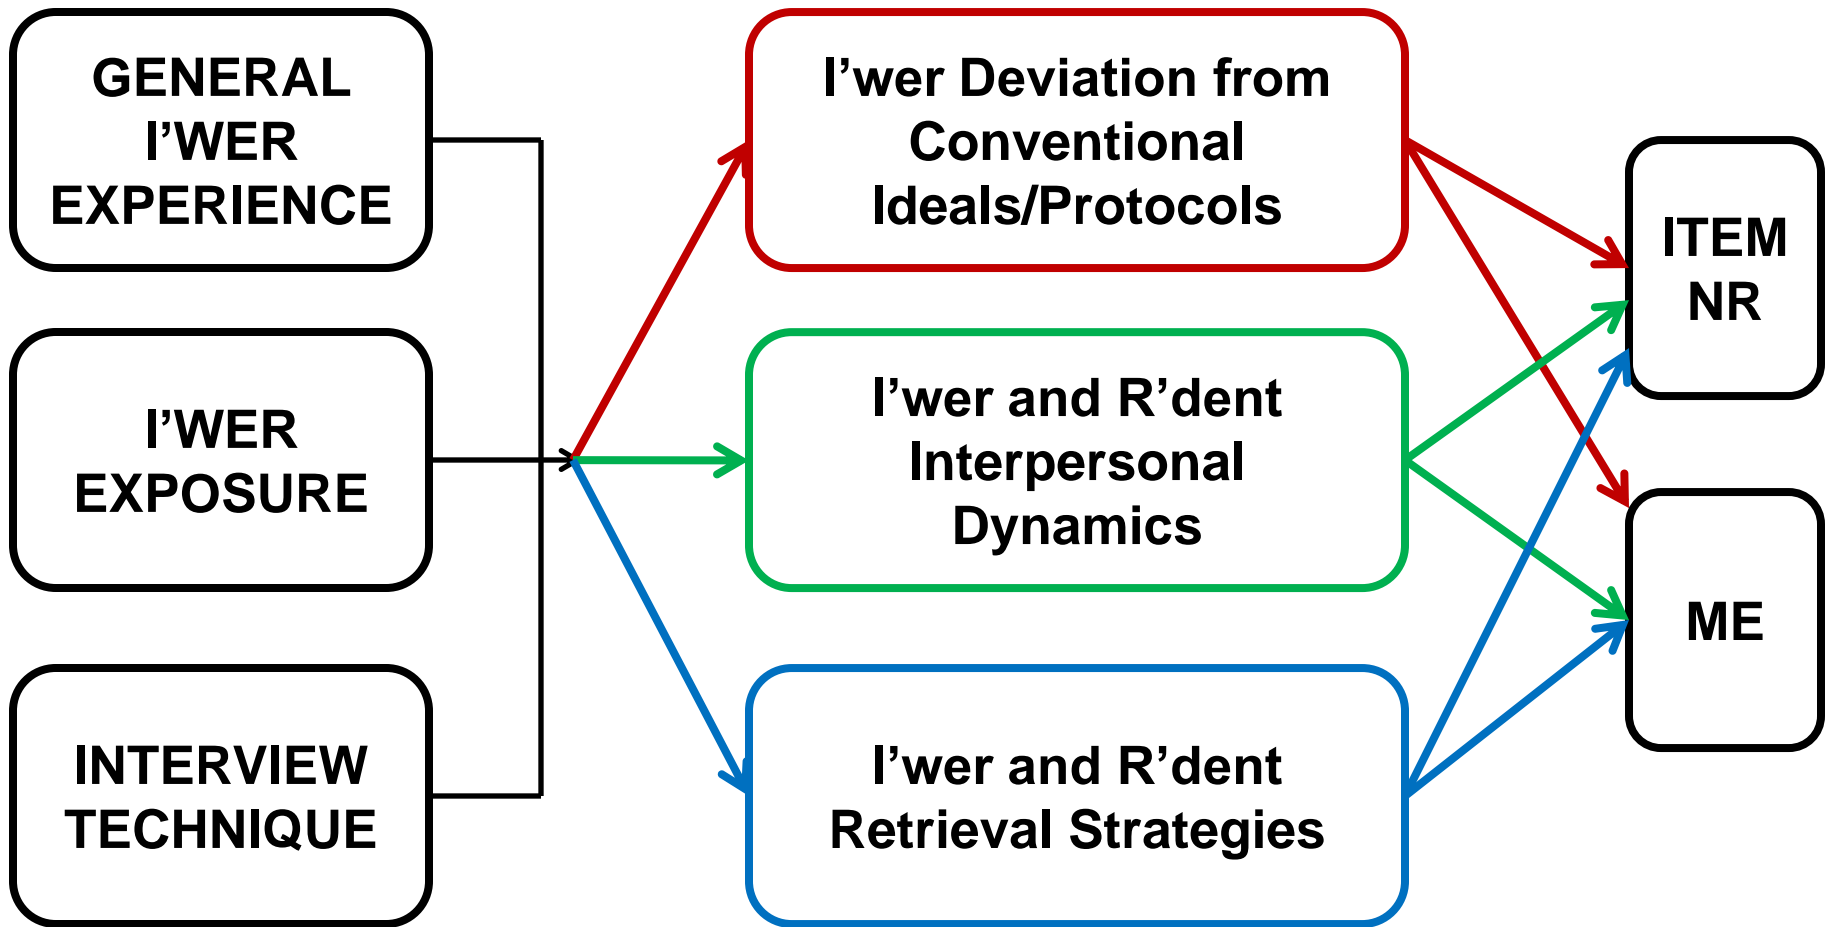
GENERAL I’WER EXPERIENCE

I’WER EXPOSURE

INTERVIEW TECHNIQUE

I’wer Deviation from Conventional Ideals/Protocols

I’wer and R’dent Interpersonal Dynamics

I’wer and R’dent Retrieval Strategies

ITEM NR

ME